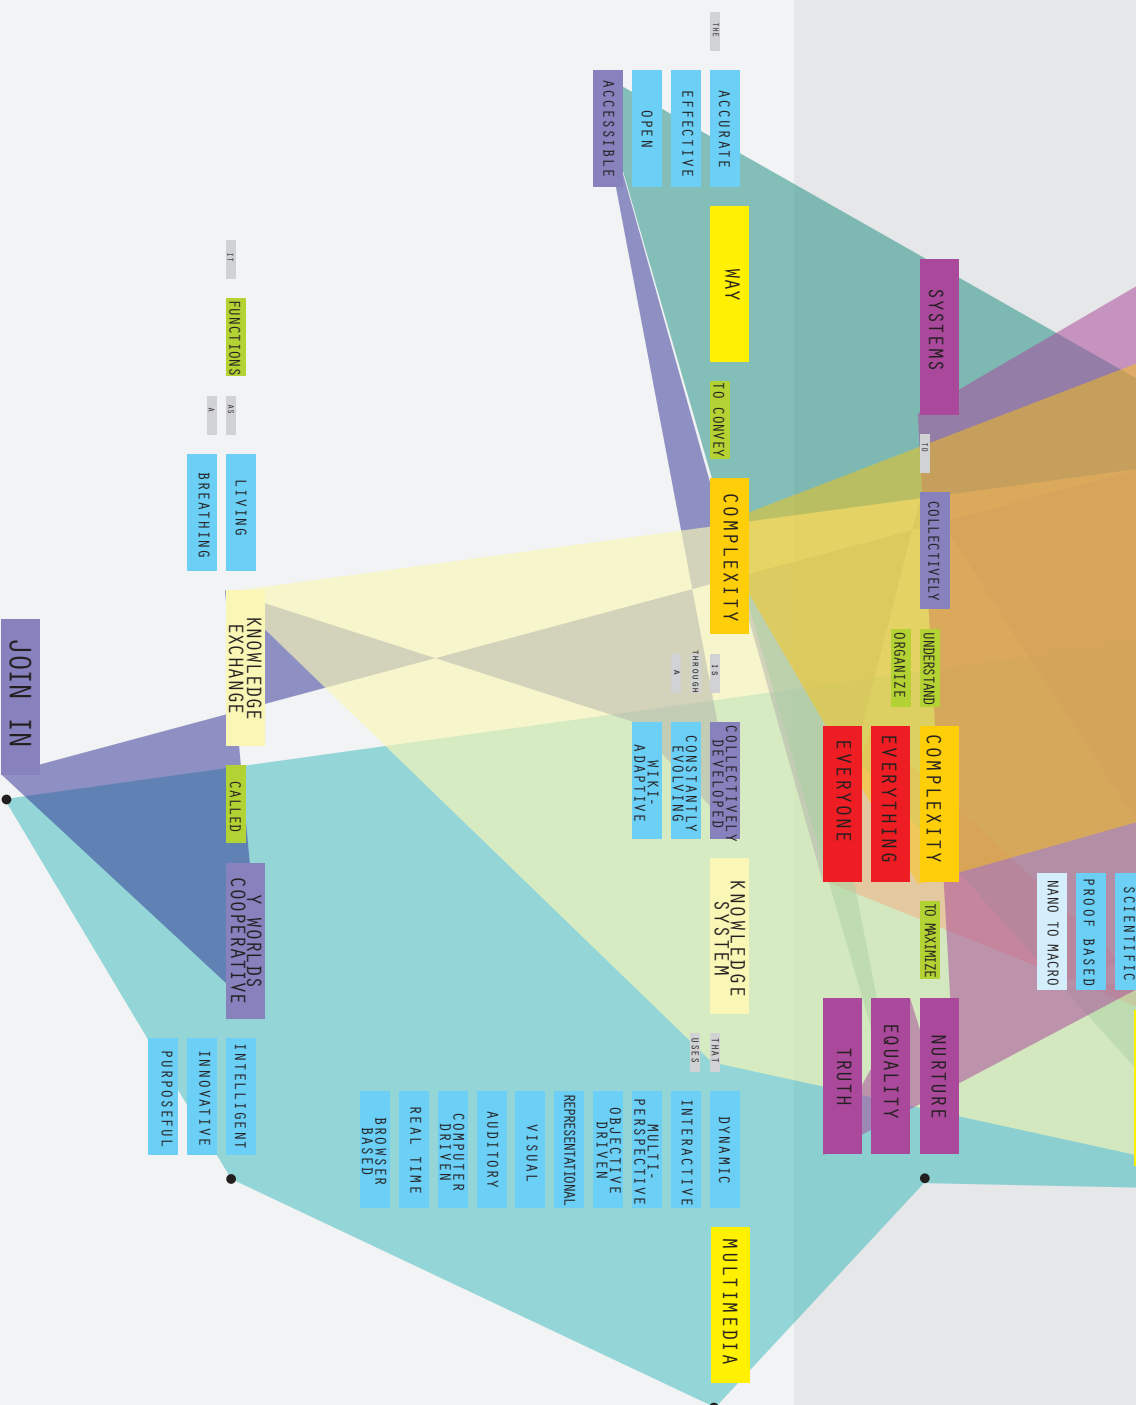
THE
ACCURATE
EFFECTIVE
OPEN
ACCESSIBLE
WAY
TO CONVEY
COMPLEXITY
IS
THROUGH
A
COLLECTIVELY DEVELOPED
CONSTANTLY EVOLVING
WIKI-ADAPTIVE
KNOWLEDGE SYSTEM
THAT
USES
DYNAMIC
INTERACTIVE
MULTI-PERSPECTIVE
OBJECTIVE DRIVEN
REPRESENTATIONAL
VISUAL
AUDITORY
COMPUTER DRIVEN
REAL TIME
BROWSER BASED
MULTIMEDIA

SYSTEMS
TO
COLLECTIVELY
UNDERSTAND
ORGANIZE
COMPLEXITY
EVERYTHING
EVERYONE
TO MAXIMIZE
NURTURE
EQUALITY
TRUTH
SCIENTIFIC
PROOF BASED
NANO TO MACRO

IT
FUNCTIONS
AS
A
LIVING
BREATHING
KNOWLEDGE EXCHANGE
CALLED
Y WORLDS COOPERATIVE
INTELLIGENT
INNOVATIVE
PURPOSEFUL

JOIN IN